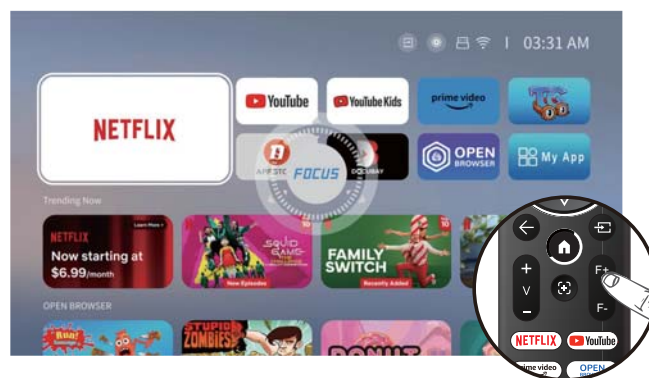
03:31 AM

NETFLIX

YouTube

YouTube Kids

prime video

APPSTO

FOCUS

DOCUBAY

OPEN BROWSER

My App

Trending Now

NETFLIX

Learn More

Now starting at $6.99/month

SQUID GAME

New Episodes

FAMILY SWITCH

Recently Added

OPEN BROWSER

STUPID ZOMBIES

DONUT

V

F+

F-

NETFLIX

YouTube

prime video

OPEN